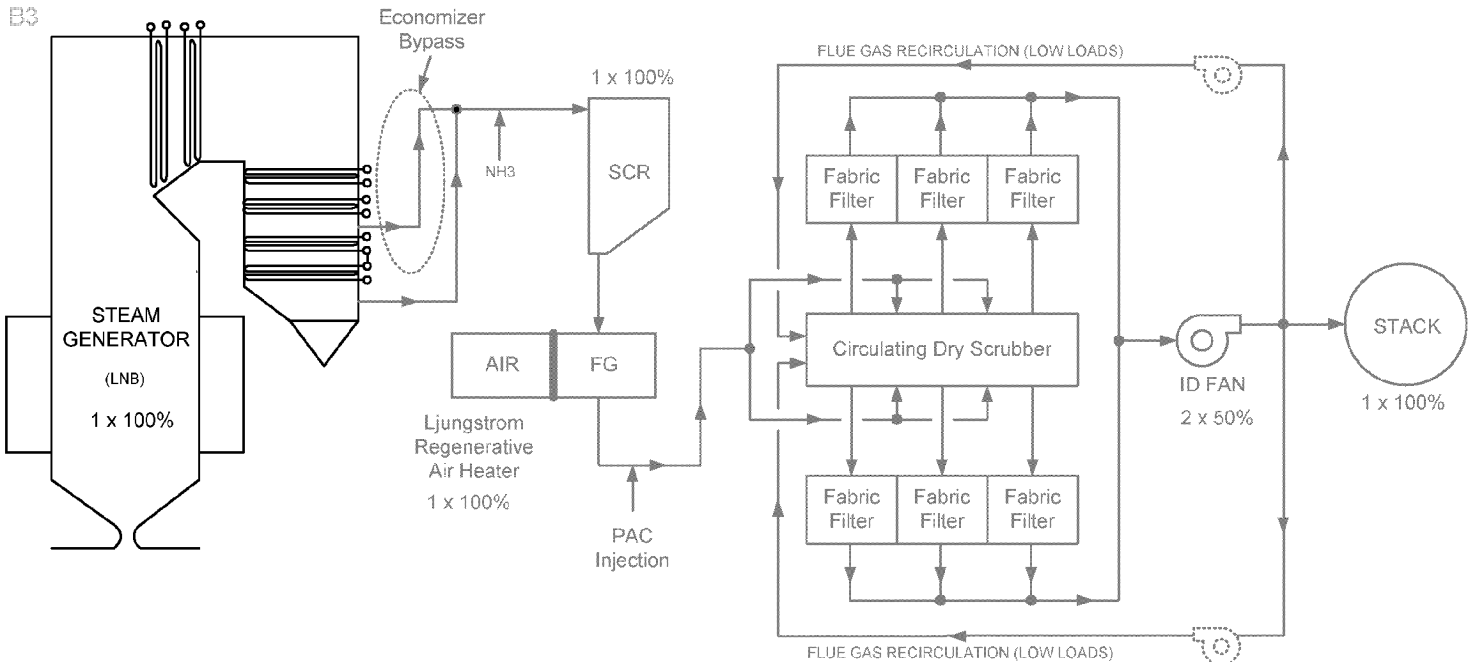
B3

Economizer Bypass

1 x 100%

FLUE GAS RECIRCULATION (LOW LOADS)

NH3

SCR

Fabric Filter

Fabric Filter

Fabric Filter

STEAM GENERATOR

(LNB)

1 x 100%

AIR

FG

Circulating Dry Scrubber

ID FAN

2 x 50%

STACK

1 x 100%

Ljungstrom Regenerative Air Heater

1 x 100%

PAC Injection

Fabric Filter

Fabric Filter

Fabric Filter

FLUE GAS RECIRCULATION (LOW LOADS)